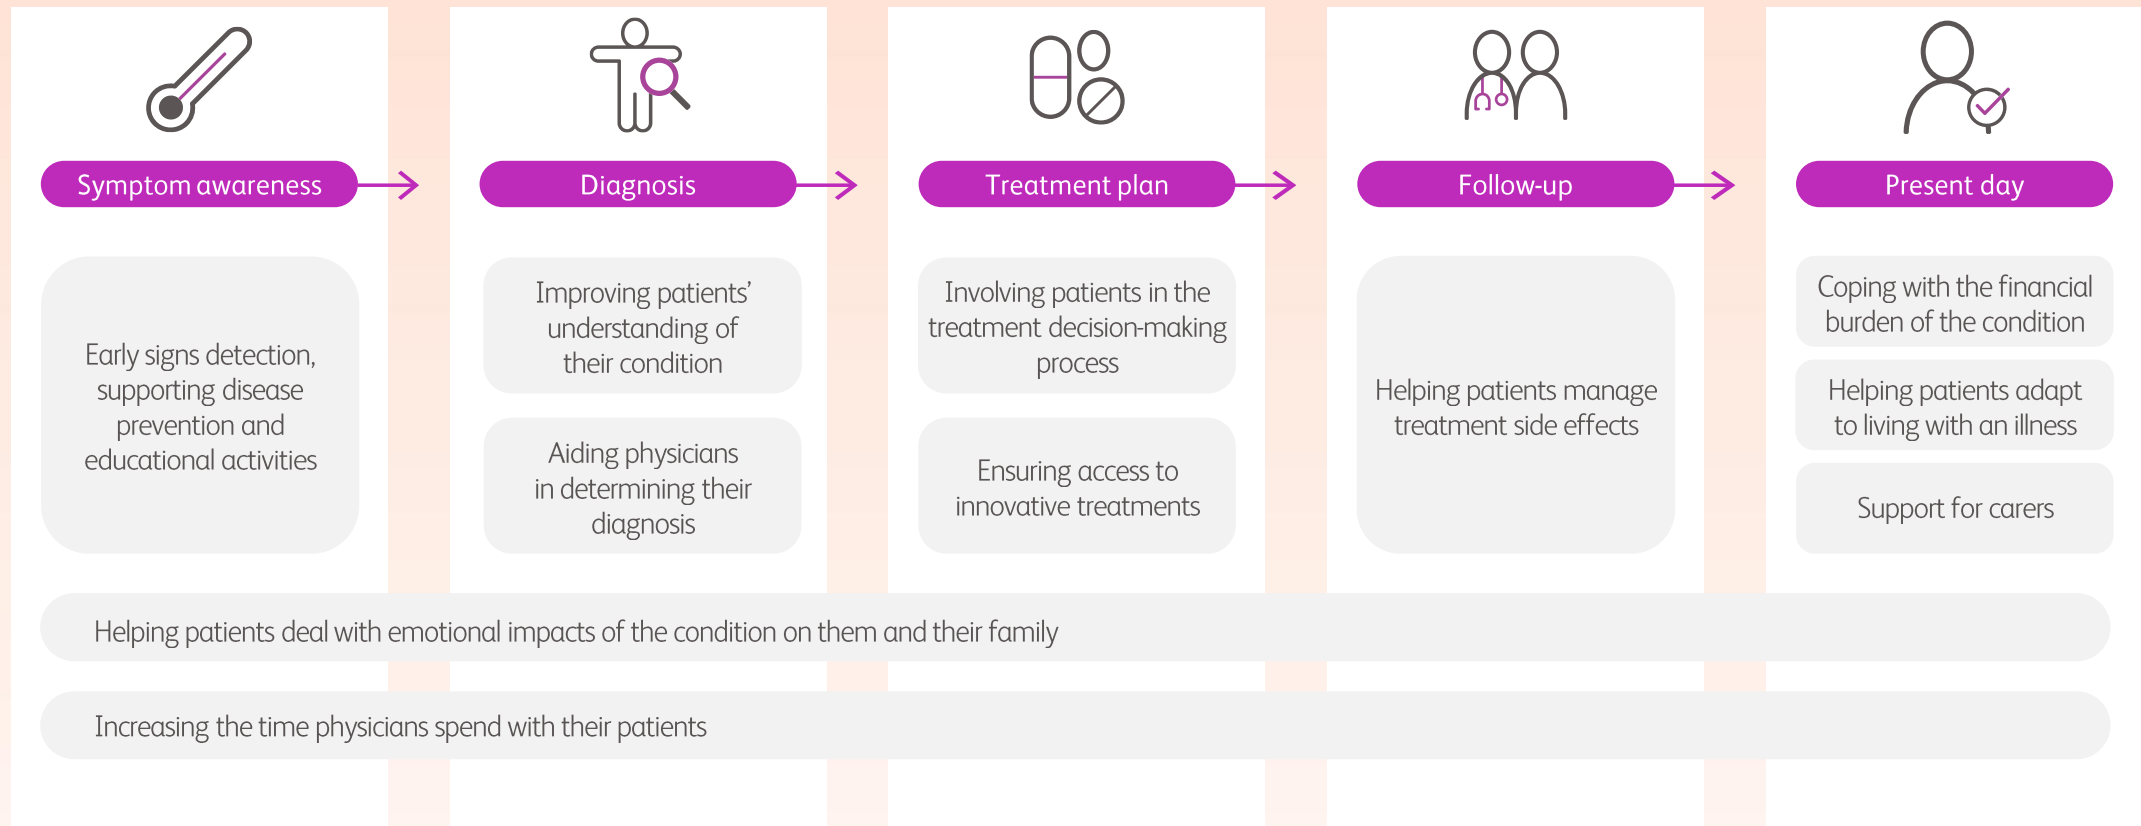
Symptom awareness

Early signs detection, supporting disease prevention and educational activities

Diagnosis

Improving patients' understanding of their condition

Aiding physicians in determining their diagnosis

Treatment plan

Involving patients in the treatment decision-making process

Ensuring access to innovative treatments

Follow-up

Helping patients manage treatment side effects

Present day

Coping with the financial burden of the condition

Helping patients adapt to living with an illness

Support for carers

Helping patients deal with emotional impacts of the condition on them and their family

Increasing the time physicians spend with their patients